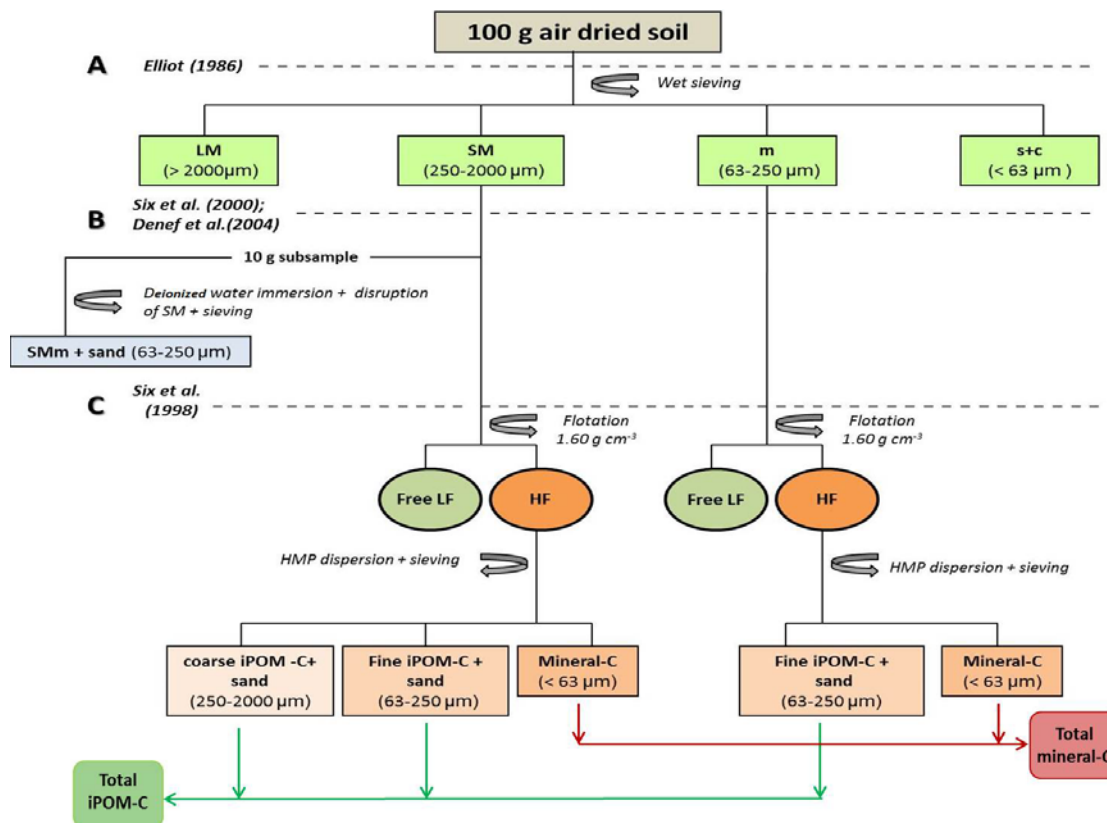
100 g air dried soil

A Elliot (1986)

Wet sieving

LM (> 2000µm)

SM (250-2000 µm)

m (63-250 µm)

s+c (< 63 µm )

B Six et al. (2000); Denef et al.(2004)

10 g subsample

Deionized water immersion + disruption of SM + sieving

SMm + sand (63-250 µm)

C Six et al. (1998)

Flotation 1.60 g cm$^{-3}$

Flotation 1.60 g cm$^{-3}$

Free LF

HF

Free LF

HF

HMP dispersion + sieving

HMP dispersion + sieving

coarse iPOM -C+ sand (250-2000 µm)

Fine iPOM-C + sand (63-250 µm)

Mineral-C (< 63 µm)

Fine iPOM-C + sand (63-250 µm)

Mineral-C (< 63 µm)

Total mineral-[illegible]

Total iPOM-C